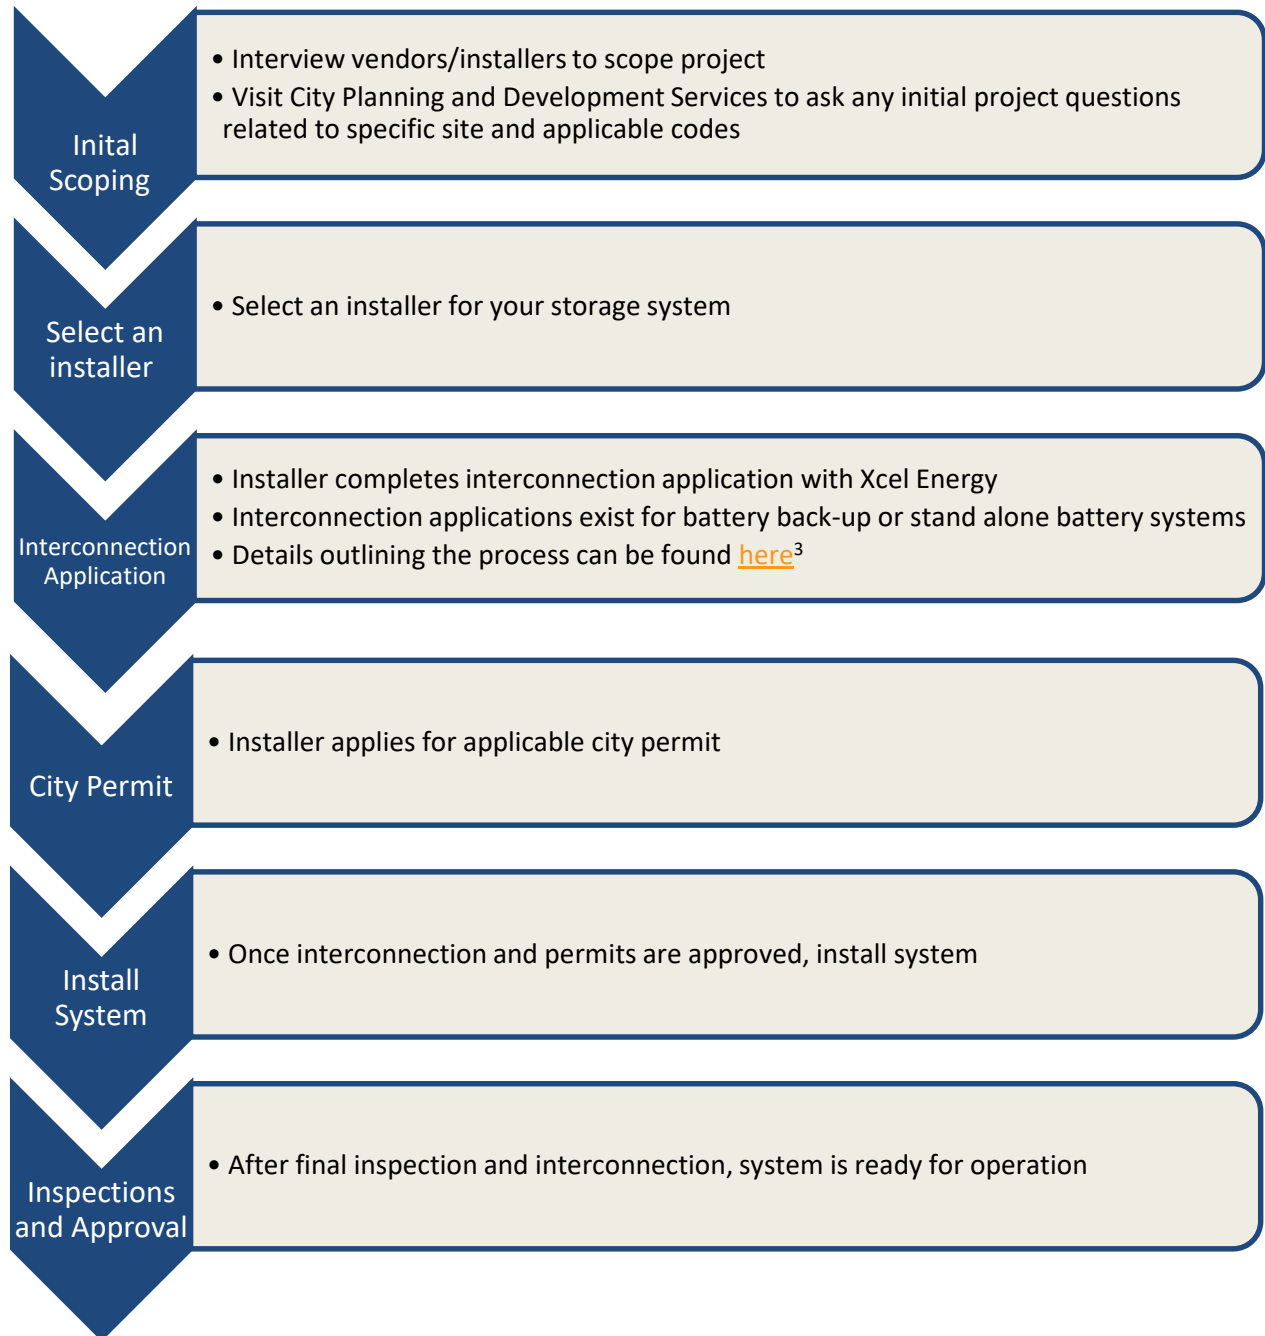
Inital Scoping

• Interview vendors/installers to scope project
• Visit City Planning and Development Services to ask any initial project questions related to specific site and applicable codes

Select an installer

• Select an installer for your storage system

Interconnection Application

• Installer completes interconnection application with Xcel Energy
• Interconnection applications exist for battery back-up or stand alone battery systems
• Details outlining the process can be found here$^3$

City Permit

• Installer applies for applicable city permit

Install System

• Once interconnection and permits are approved, install system

Inspections and Approval

• After final inspection and interconnection, system is ready for operation